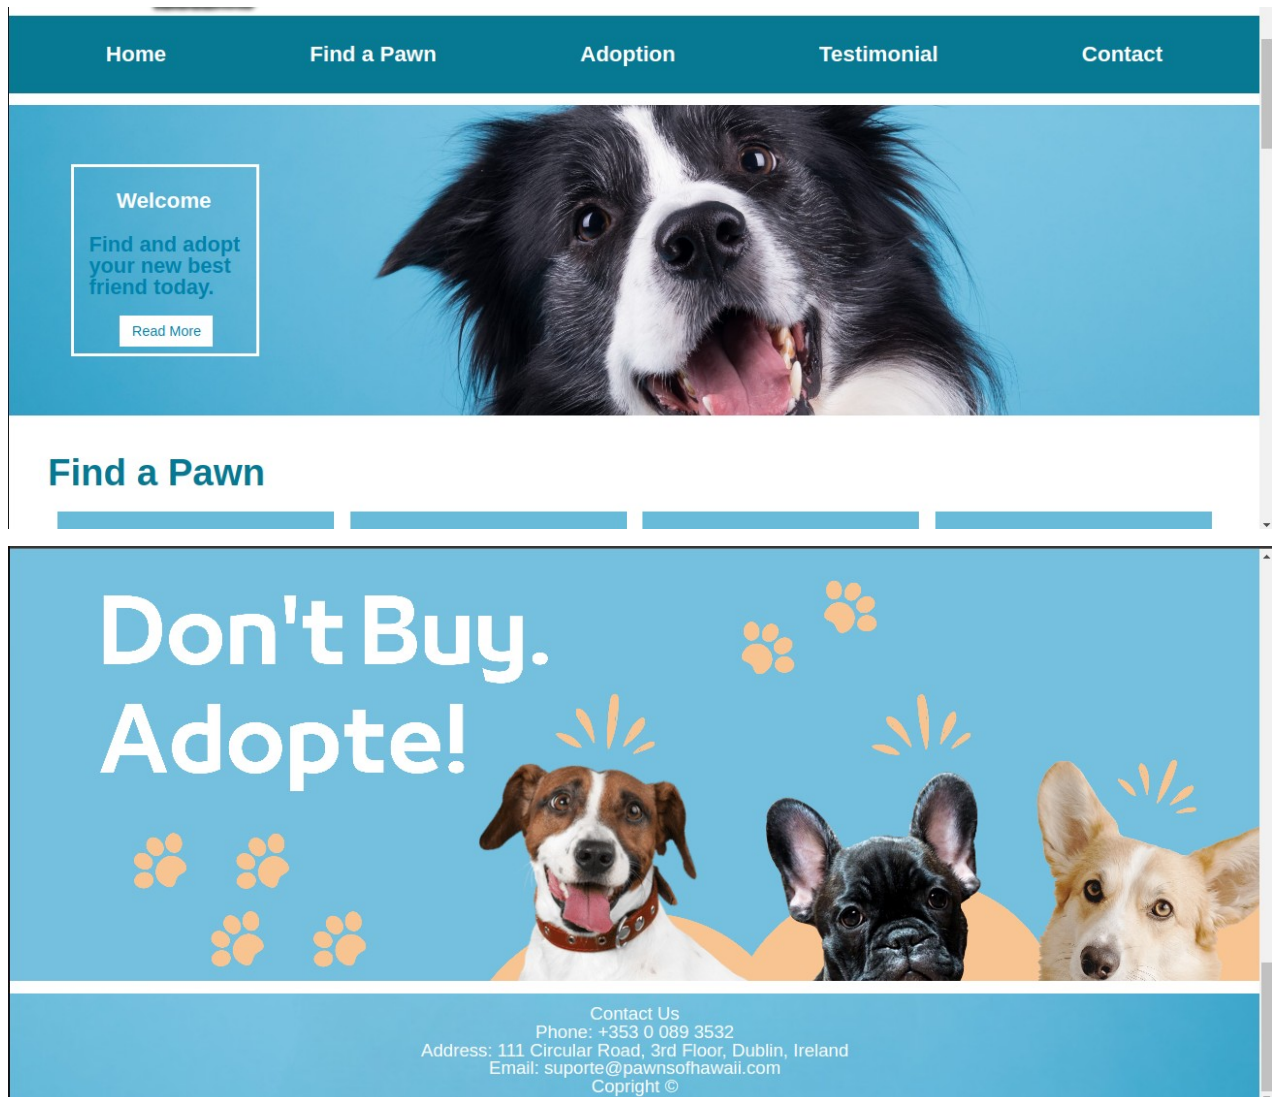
Home Find a Pawn Adoption Testimonial Contact

Welcome

Find and adopt your new best friend today.

Read More

Find a Pawn

Don't Buy. Adopte!

Contact Us
Phone: +353 0 089 3532
Address: 111 Circular Road, 3rd Floor, Dublin, Ireland
Email: suporte@pawnsofhawaii.com
Copright ©